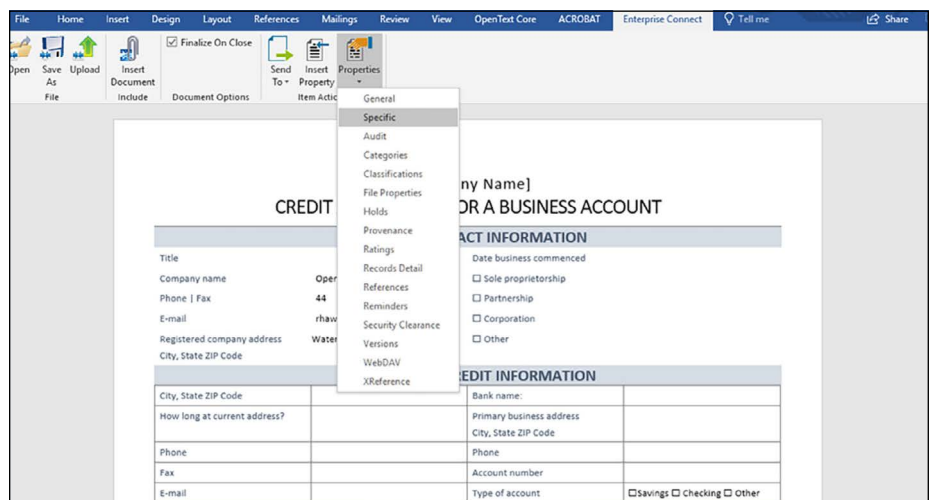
File Home Insert Design Layout References Mailings Review View OpenText Core ACROBAT Enterprise Connect Tell me Share

Open Save As Upload
File

Insert Document
Include

Finalize On Close
Document Options

Send To Insert Property Properties
Item Actio

General
Specific
Audit
Categories
Classifications
File Properties
Holds
Provenance
Ratings
Records Detail
References
Reminders
Security Clearance
Versions
WebDAV
XReference

ny Name]

CREDIT OR A BUSINESS ACCOUNT

ACT INFORMATION

Title
Company name Oper
Phone | Fax 44
E-mail rhaw
Registered company address Water
City, State ZIP Code

Date business commenced
☐ Sole proprietorship
☐ Partnership
☐ Corporation
☐ Other

EDIT INFORMATION

| City, State ZIP Code | | Bank name: | |
|---|---|---|---|
| How long at current address? | | Primary business address City, State ZIP Code | |
| Phone | | Phone | |
| Fax | | Account number | |
| E-mail | | Type of account | ☐Savings ☐ Checking ☐ Other |